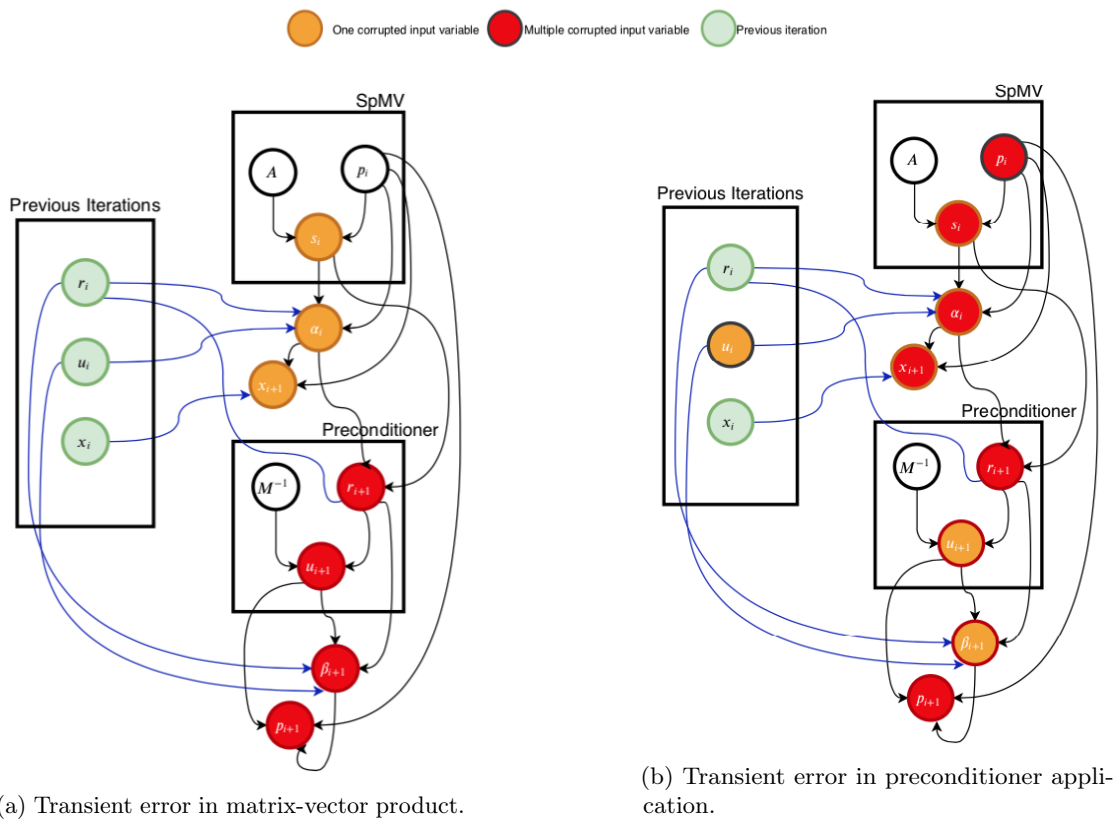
One corrupted input variable Multiple corrupted input variable Previous iteration

SpMV

$A$

$p_i$

$s_i$

Previous Iterations

$r_i$

$\alpha_i$

$u_i$

$x_{i+1}$

$x_i$

Preconditioner

$M^{-1}$

$r_{i+1}$

$u_{i+1}$

$\beta_{i+1}$

$p_{i+1}$

(a) Transient error in matrix-vector product.

SpMV

$A$

$p_i$

$s_i$

Previous Iterations

$r_i$

$\alpha_i$

$u_i$

$x_{i+1}$

$x_i$

Preconditioner

$M^{-1}$

$r_{i+1}$

$u_{i+1}$

$\beta_{i+1}$

$p_{i+1}$

(b) Transient error in preconditioner application.